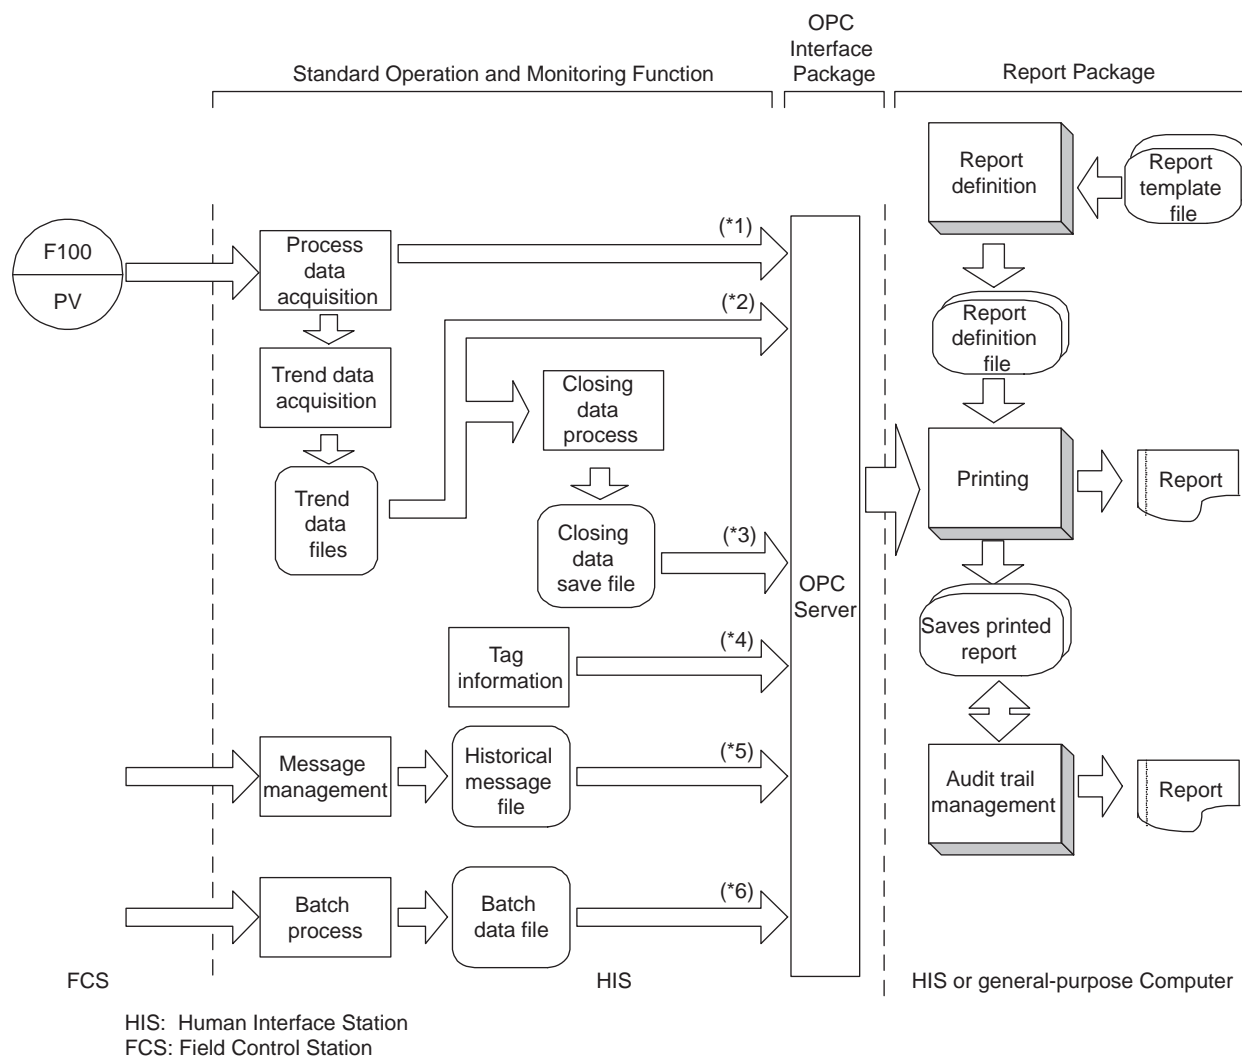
Standard Operation and Monitoring Function

OPC Interface Package

Report Package

Report definition

Report template file

F100

PV

Process data acquisition

(*1)

(*2)

Report definition file

Trend data acquisition

Closing data process

Trend data files

Printing

Report

Closing data save file

(*3)

OPC Server

Saves printed report

Tag information

(*4)

Message management

Historical message file

(*5)

Audit trail management

Report

Batch process

Batch data file

(*6)

FCS

HIS

HIS or general-purpose Computer

HIS: Human Interface Station
FCS: Field Control Station